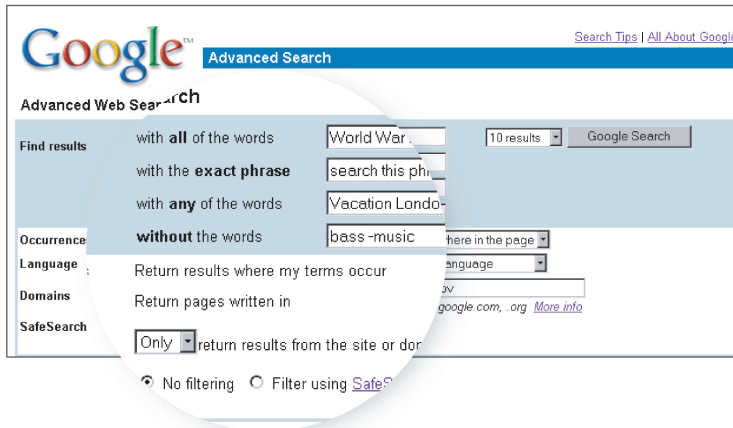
Google™ Advanced Search

Search Tips | All About Googl

Advanced Web Search

Find results

with all of the words World War

10 results Google Search

with the exact phrase search this phi

with any of the words Vacation Londo

without the words bass -music

Occurrence

here in the page

Language

anguage

Domains

ov

google.com, .org More info

SafeSearch

Return results where my terms occur

Return pages written in

Only return results from the site or dor

No filtering Filter using SafeS